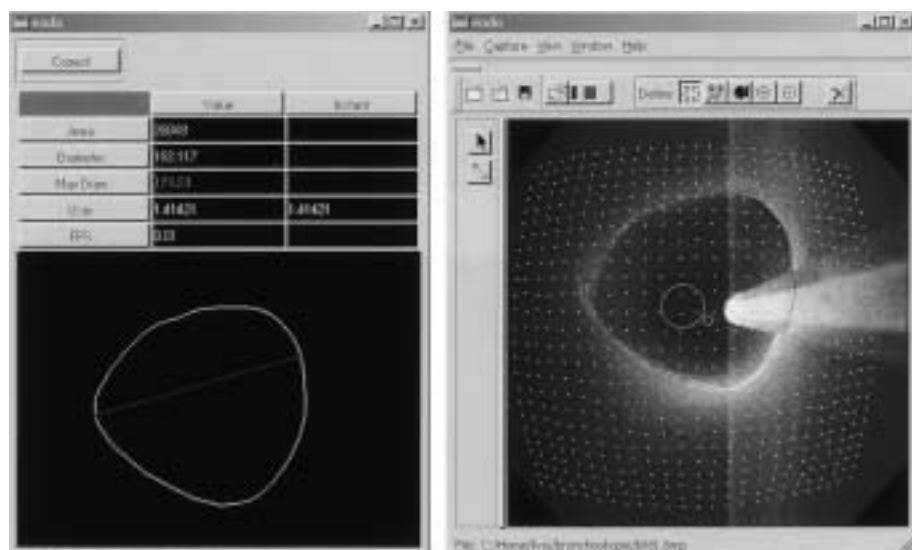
endo

Correct

| | Value | Ecfund |
|---|---|---|
| Area | 28069 | |
| Diameter | 192.117 | |
| Max Diam | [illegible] | |
| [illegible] | 1.41421 | 1.41421 |
| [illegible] | 0.03 | |

endo

File Capture View Window Help

Delete

File: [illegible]